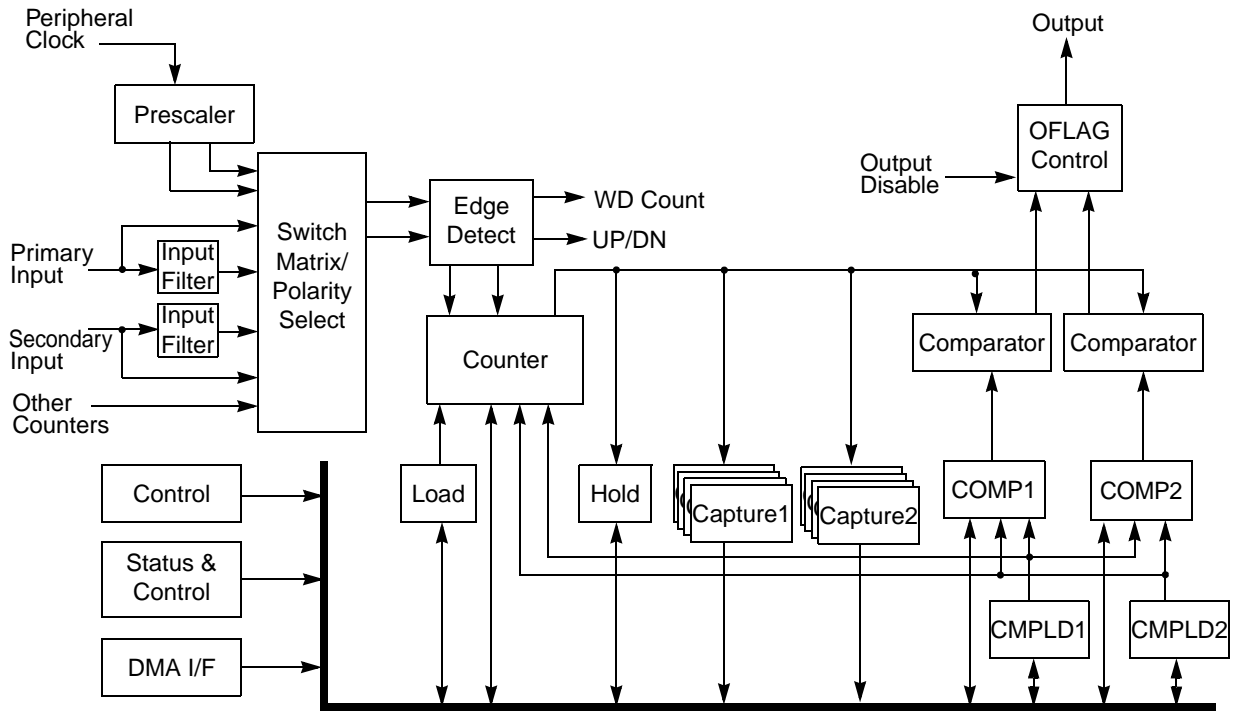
Peripheral Clock

Prescaler

Primary Input

Input Filter

Secondary Input

Input Filter

Other Counters

Switch Matrix/ Polarity Select

Edge Detect

WD Count

UP/DN

Counter

Output

OFLAG Control

Output Disable

Comparator

Comparator

Control

Status & Control

DMA I/F

Load

Hold

Capture1

Capture2

COMP1

COMP2

CMPLD1

CMPLD2